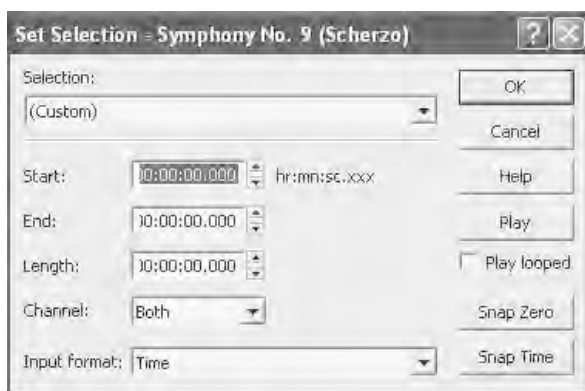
Set Selection - Symphony No. 9 (Scherzo)

Selection:

(Custom)

Start: 00:00:00.000 hr:mn:sc.xxx

End: 00:00:00.000

Length: 00:00:00.000

Channel: Both

Input format: Time

OK

Cancel

Help

Play

Play looped

Snap Zero

Snap Time